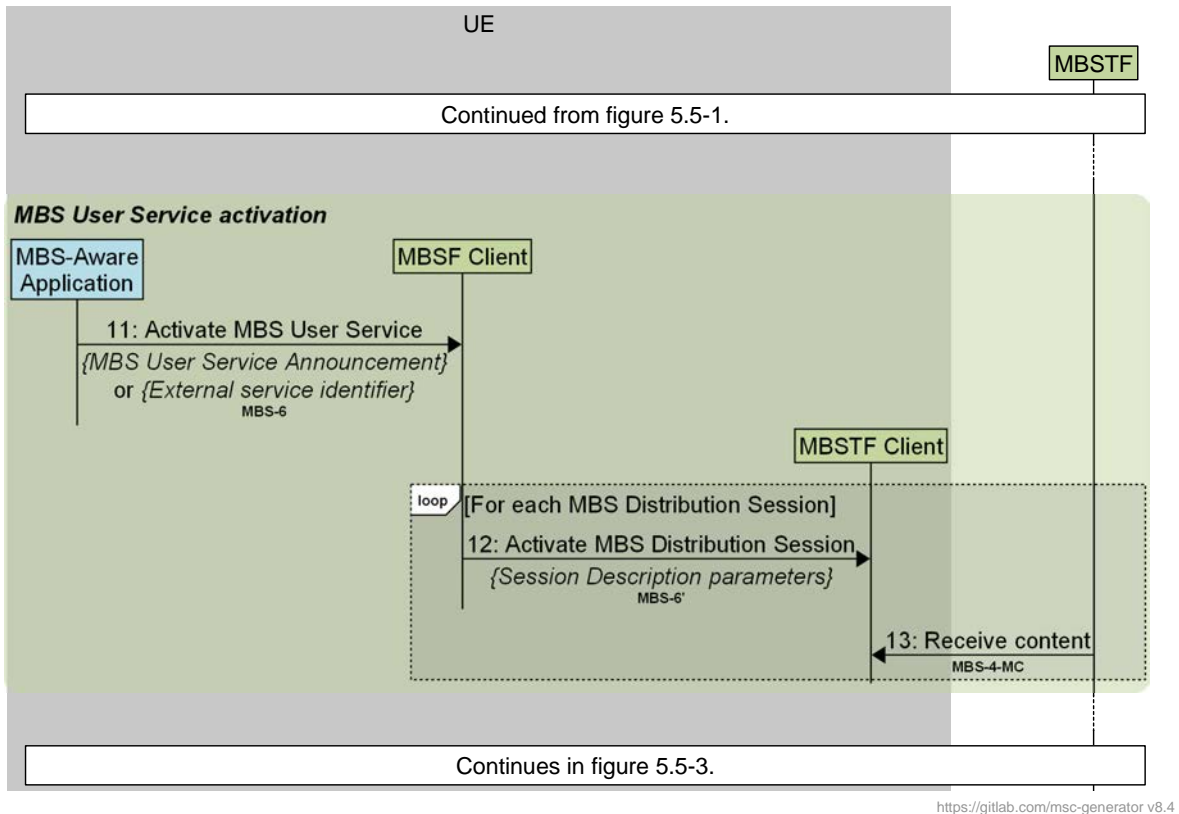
UE

MBSTF

Continued from figure 5.5-1.

MBS User Service activation

MBS-Aware Application

MBSF Client

11: Activate MBS User Service
{MBS User Service Announcement} or {External service identifier}
MBS-6

MBSTF Client

loop [For each MBS Distribution Session]

12: Activate MBS Distribution Session
{Session Description parameters}
MBS-6'

13: Receive content
MBS-4-MC

Continues in figure 5.5-3.

https://gitlab.com/msc-generator v8.4